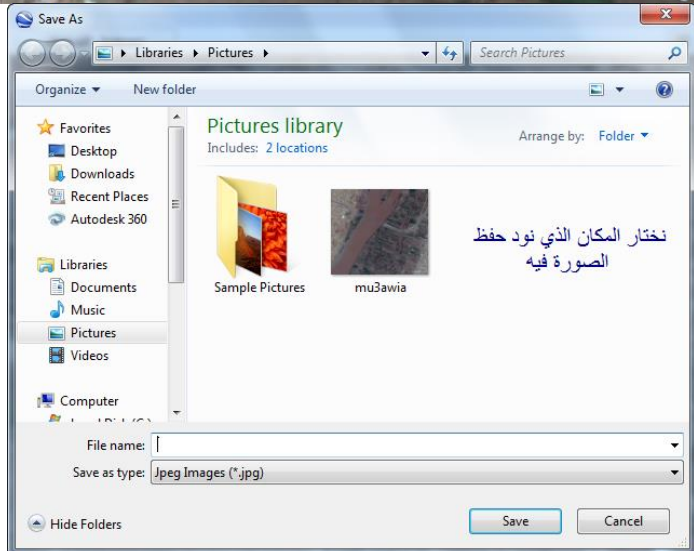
Save As

Libraries ▸ Pictures ▸

Search Pictures

Organize ▾ New folder

Favorites
Desktop
Downloads
Recent Places
Autodesk 360

Libraries
Documents
Music
Pictures
Videos

Computer
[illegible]

Pictures library
Includes: 2 locations

Arrange by: Folder ▾

Sample Pictures
mu3awia

نختار المكان الذي نود حفظ الصورة فيه

File name:
Save as type: Jpeg Images (*.jpg)

Hide Folders
Save
Cancel